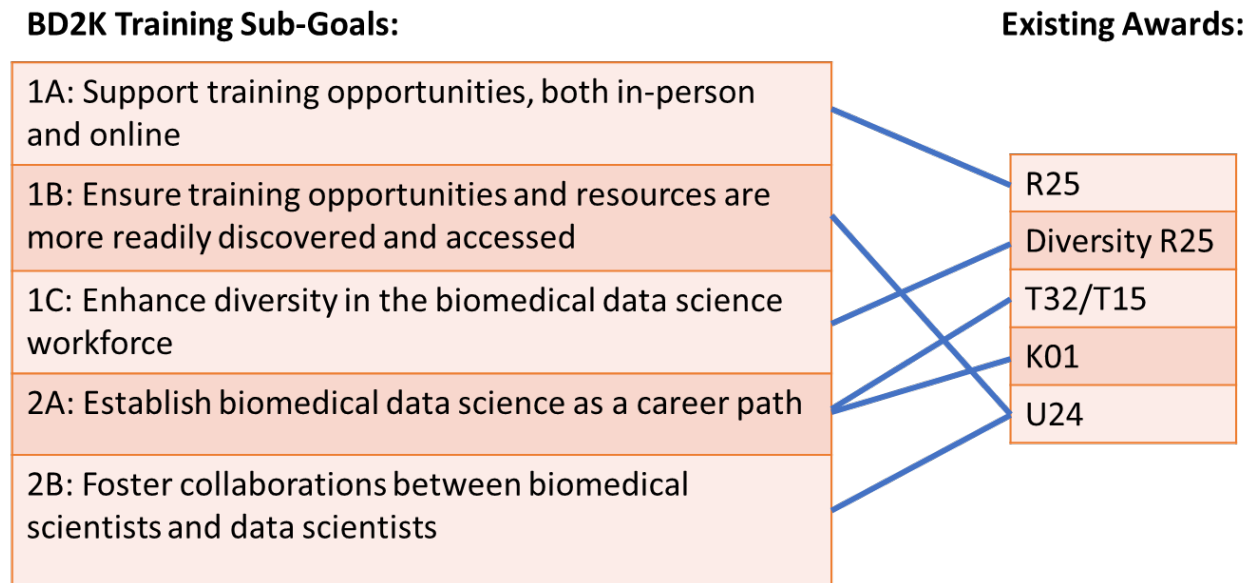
BD2K Training Sub-Goals:

Existing Awards:

| |
|---|
| 1A: Support training opportunities, both in-person and online |
| 1B: Ensure training opportunities and resources are more readily discovered and accessed |
| 1C: Enhance diversity in the biomedical data science workforce |
| 2A: Establish biomedical data science as a career path |
| 2B: Foster collaborations between biomedical scientists and data scientists |

| |
|---|
| R25 |
| Diversity R25 |
| T32/T15 |
| K01 |
| U24 |